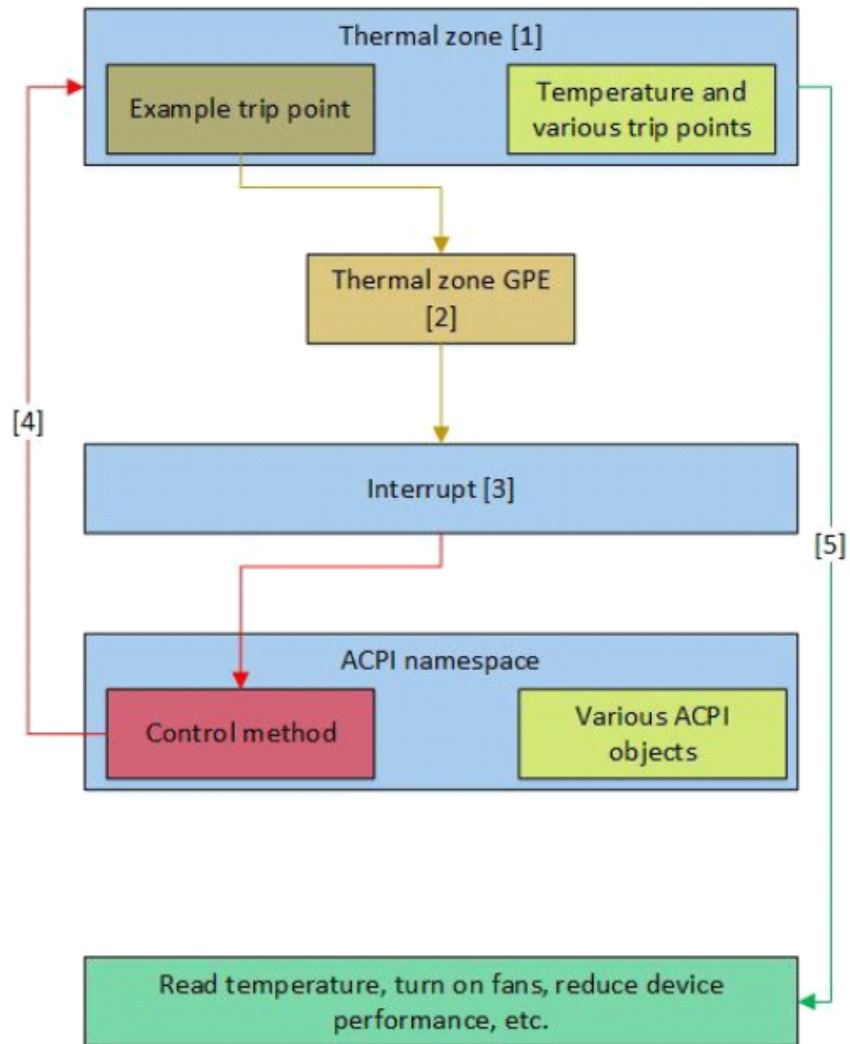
Thermal zone [1]

Example trip point

Temperature and various trip points

Thermal zone GPE [2]

[4]

Interrupt [3]

[5]

ACPI namespace

Control method

Various ACPI objects

Read temperature, turn on fans, reduce device performance, etc.